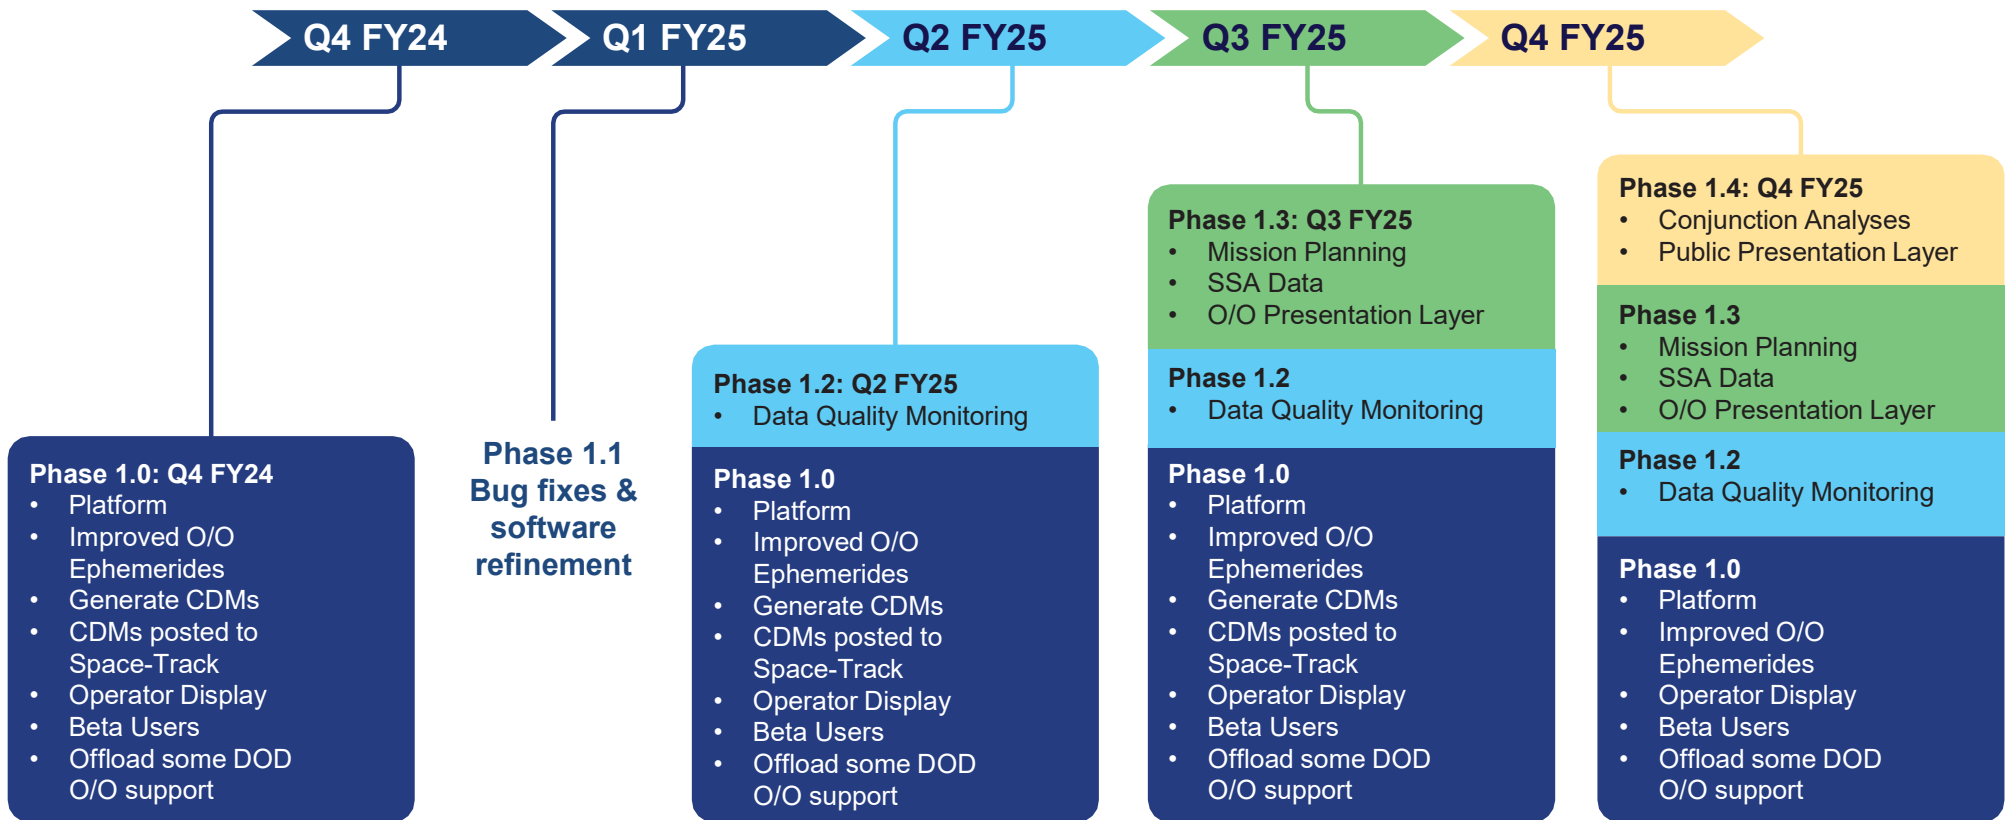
Q4 FY24
Q1 FY25
Q2 FY25
Q3 FY25
Q4 FY25

Phase 1.0: Q4 FY24
• Platform
• Improved O/O Ephemerides
• Generate CDMs
• CDMs posted to Space-Track
• Operator Display
• Beta Users
• Offload some DOD O/O support

Phase 1.1
Bug fixes & software refinement

Phase 1.2: Q2 FY25
• Data Quality Monitoring

Phase 1.0
• Platform
• Improved O/O Ephemerides
• Generate CDMs
• CDMs posted to Space-Track
• Operator Display
• Beta Users
• Offload some DOD O/O support

Phase 1.3: Q3 FY25
• Mission Planning
• SSA Data
• O/O Presentation Layer

Phase 1.2
• Data Quality Monitoring

Phase 1.0
• Platform
• Improved O/O Ephemerides
• Generate CDMs
• CDMs posted to Space-Track
• Operator Display
• Beta Users
• Offload some DOD O/O support

Phase 1.4: Q4 FY25
• Conjunction Analyses
• Public Presentation Layer

Phase 1.3
• Mission Planning
• SSA Data
• O/O Presentation Layer

Phase 1.2
• Data Quality Monitoring

Phase 1.0
• Platform
• Improved O/O Ephemerides
• Operator Display
• Beta Users
• Offload some DOD O/O support